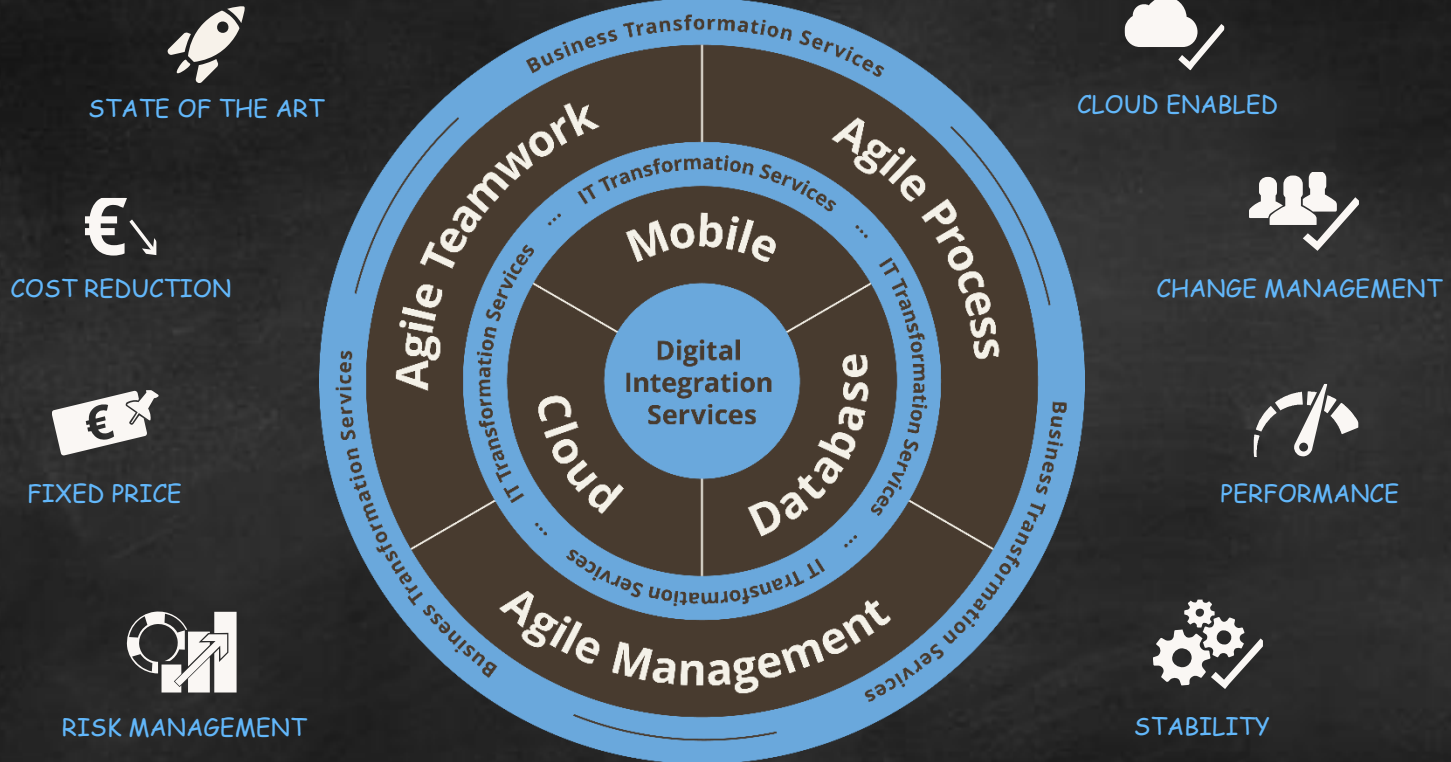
STATE OF THE ART

€

COST REDUCTION

€

FIXED PRICE

RISK MANAGEMENT

Business Transformation Services

Agile Teamwork

Agile Process

IT Transformation Services

Mobile

IT Transformation Services

IT Transformation Services

Digital Integration Services

Cloud

Database

IT Transformation Services

Agile Management

Business Transformation Services

Business Transformation Services

CLOUD ENABLED

CHANGE MANAGEMENT

PERFORMANCE

STABILITY